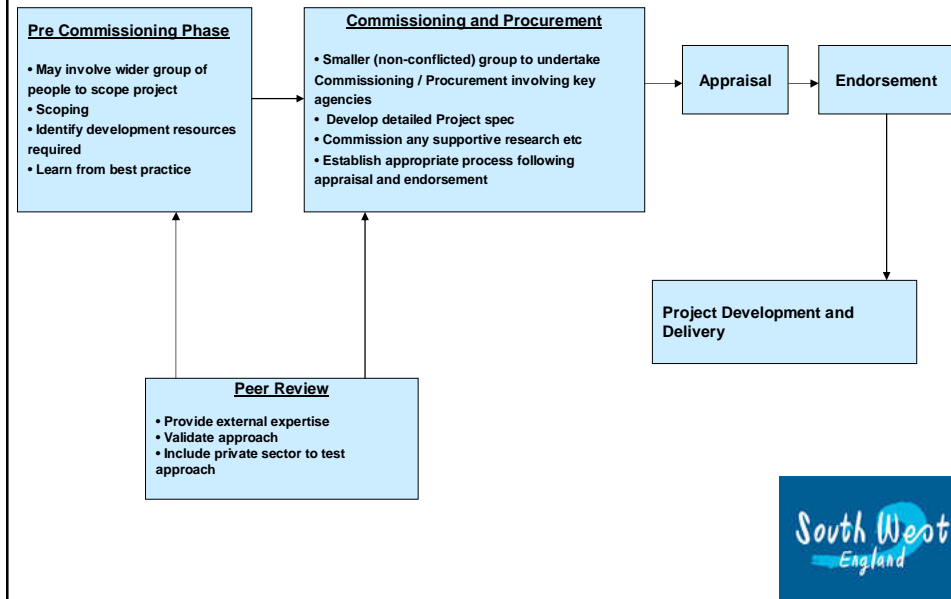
Pre Commissioning Phase

• May involve wider group of people to scope project
• Scoping
• Identify development resources required
• Learn from best practice

Commissioning and Procurement

• Smaller (non-conflicted) group to undertake Commissioning / Procurement involving key agencies
• Develop detailed Project spec
• Commission any supportive research etc
• Establish appropriate process following appraisal and endorsement

Appraisal

Endorsement

Project Development and Delivery

Peer Review

• Provide external expertise
• Validate approach
• Include private sector to test approach

South West England